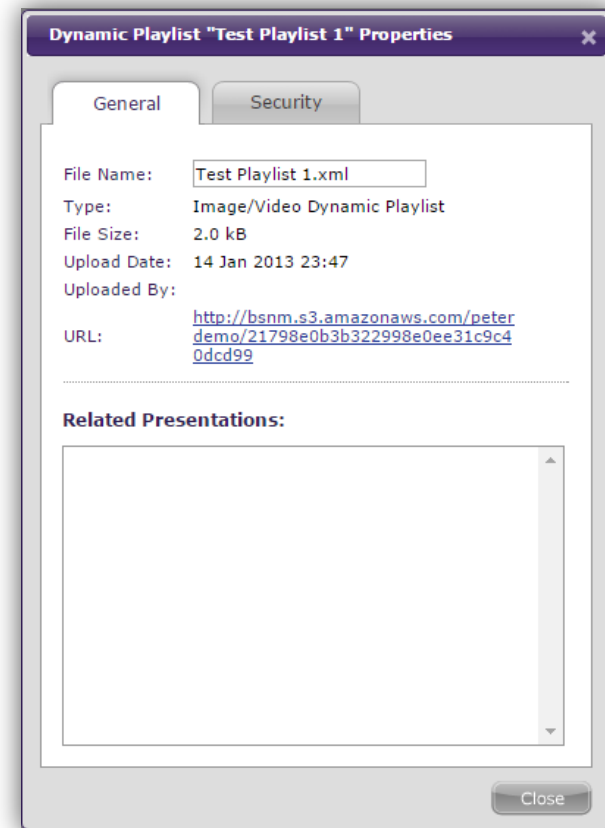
Dynamic Playlist "Test Playlist 1" Properties

General

Security

File Name: Test Playlist 1.xml

Type: Image/Video Dynamic Playlist

File Size: 2.0 kB

Upload Date: 14 Jan 2013 23:47

Uploaded By:

URL: http://bsnm.s3.amazonaws.com/peterdemo/21798e0b3b322998e0ee31c9c40dcd99

Related Presentations:

Close